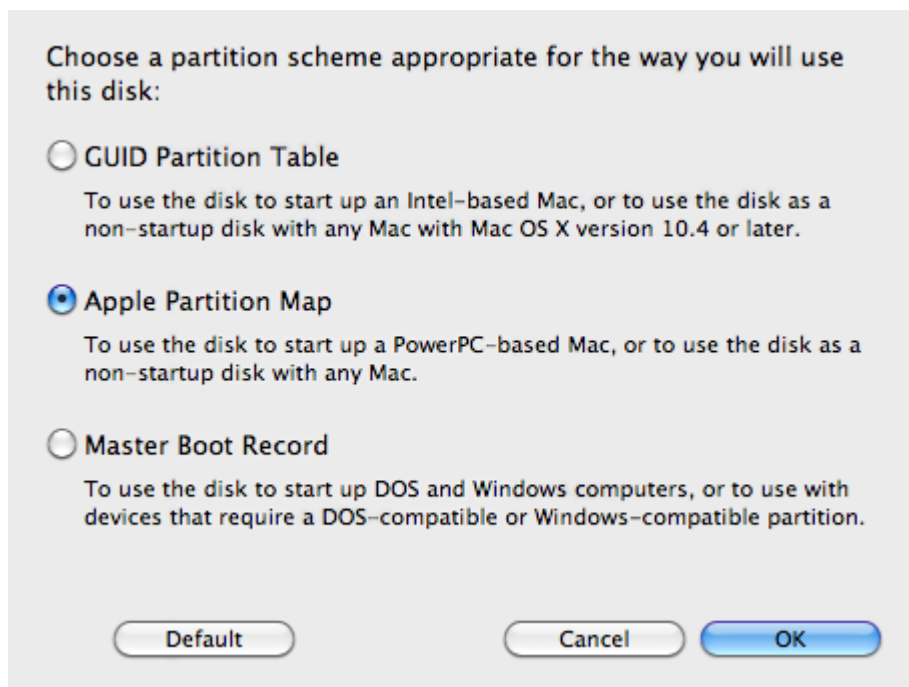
Choose a partition scheme appropriate for the way you will use this disk:

GUID Partition Table

To use the disk to start up an Intel-based Mac, or to use the disk as a non-startup disk with any Mac with Mac OS X version 10.4 or later.

Apple Partition Map

To use the disk to start up a PowerPC-based Mac, or to use the disk as a non-startup disk with any Mac.

Master Boot Record

To use the disk to start up DOS and Windows computers, or to use with devices that require a DOS-compatible or Windows-compatible partition.

Default

Cancel

OK